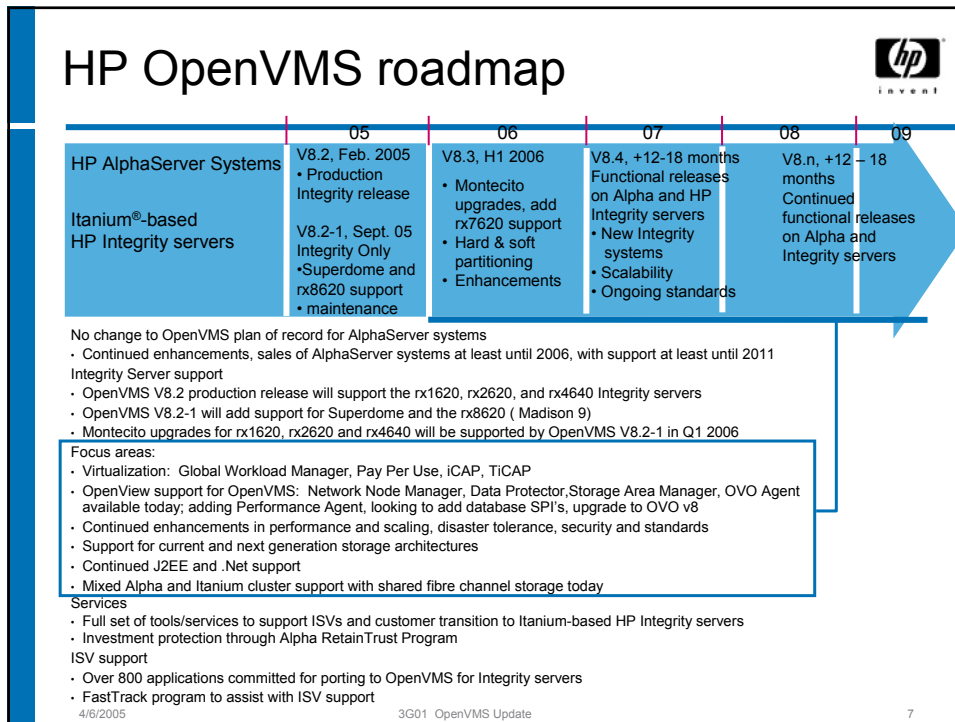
HP OpenVMS roadmap

hp
invent

05 06 07 08 09

HP AlphaServer Systems

Itanium®-based HP Integrity servers

V8.2, Feb. 2005
• Production Integrity release

V8.2-1, Sept. 05
Integrity Only
•Superdome and rx8620 support
• maintenance

V8.3, H1 2006
• Montecito upgrades, add rx7620 support
• Hard & soft partitioning
• Enhancements

V8.4, +12-18 months
Functional releases on Alpha and HP Integrity servers
• New Integrity systems
• Scalability
• Ongoing standards

V8.n, +12 – 18 months
Continued functional releases on Alpha and Integrity servers

No change to OpenVMS plan of record for AlphaServer systems
• Continued enhancements, sales of AlphaServer systems at least until 2006, with support at least until 2011
Integrity Server support
• OpenVMS V8.2 production release will support the rx1620, rx2620, and rx4640 Integrity servers
• OpenVMS V8.2-1 will add support for Superdome and the rx8620 ( Madison 9)
• Montecito upgrades for rx1620, rx2620 and rx4640 will be supported by OpenVMS V8.2-1 in Q1 2006
Focus areas:
• Virtualization: Global Workload Manager, Pay Per Use, iCAP, TiCAP
• OpenView support for OpenVMS: Network Node Manager, Data Protector,Storage Area Manager, OVO Agent available today; adding Performance Agent, looking to add database SPI's, upgrade to OVO v8
• Continued enhancements in performance and scaling, disaster tolerance, security and standards
• Support for current and next generation storage architectures
• Continued J2EE and .Net support
• Mixed Alpha and Itanium cluster support with shared fibre channel storage today
Services
• Full set of tools/services to support ISVs and customer transition to Itanium-based HP Integrity servers
• Investment protection through Alpha RetainTrust Program
ISV support
• Over 800 applications committed for porting to OpenVMS for Integrity servers
• FastTrack program to assist with ISV support

4/6/2005 3G01 OpenVMS Update 7